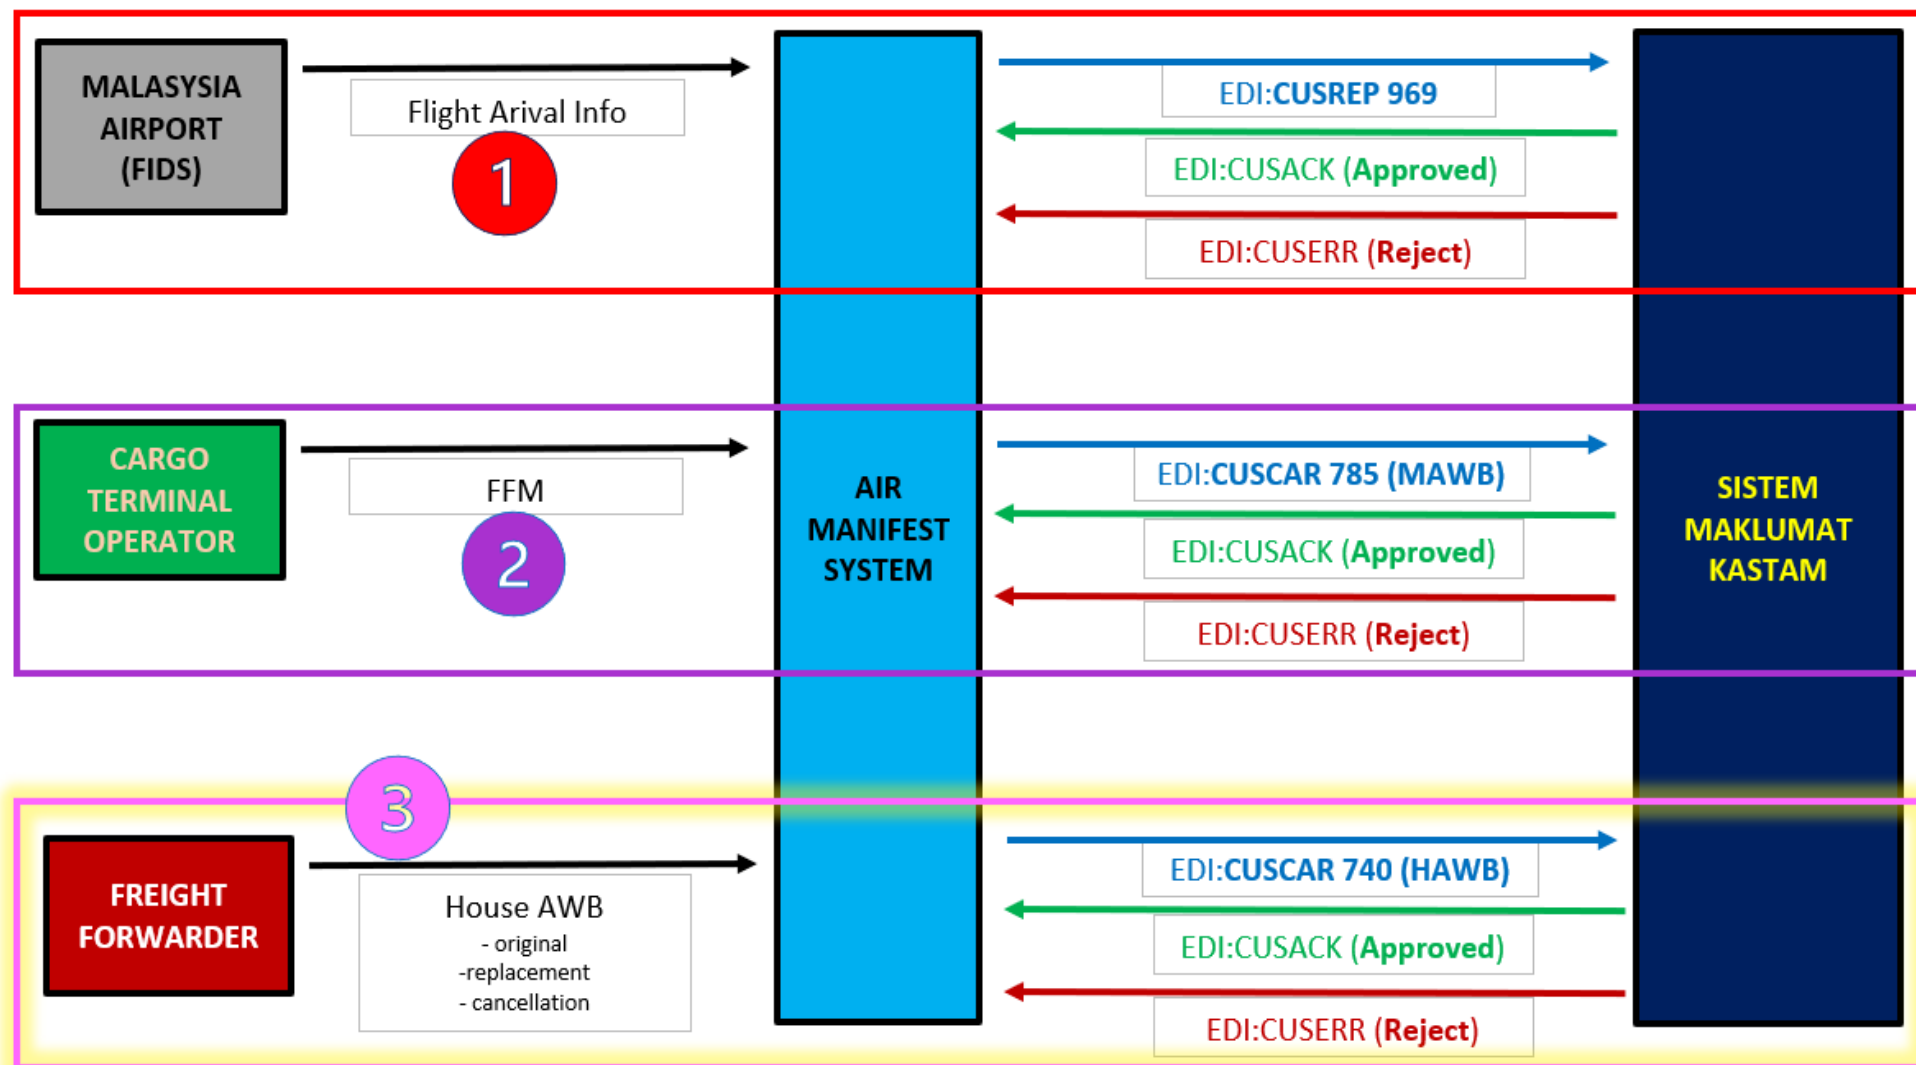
MALASYSIA AIRPORT (FIDS)

Flight Arival Info

1

EDI:CUSREP 969

EDI:CUSACK (Approved)

EDI:CUSERR (Reject)

CARGO TERMINAL OPERATOR

FFM

2

AIR MANIFEST SYSTEM

EDI:CUSCAR 785 (MAWB)

EDI:CUSACK (Approved)

EDI:CUSERR (Reject)

SISTEM MAKLUMAT KASTAM

3

FREIGHT FORWARDER

House AWB
- original
-replacement
- cancellation

EDI:CUSCAR 740 (HAWB)

EDI:CUSACK (Approved)

EDI:CUSERR (Reject)